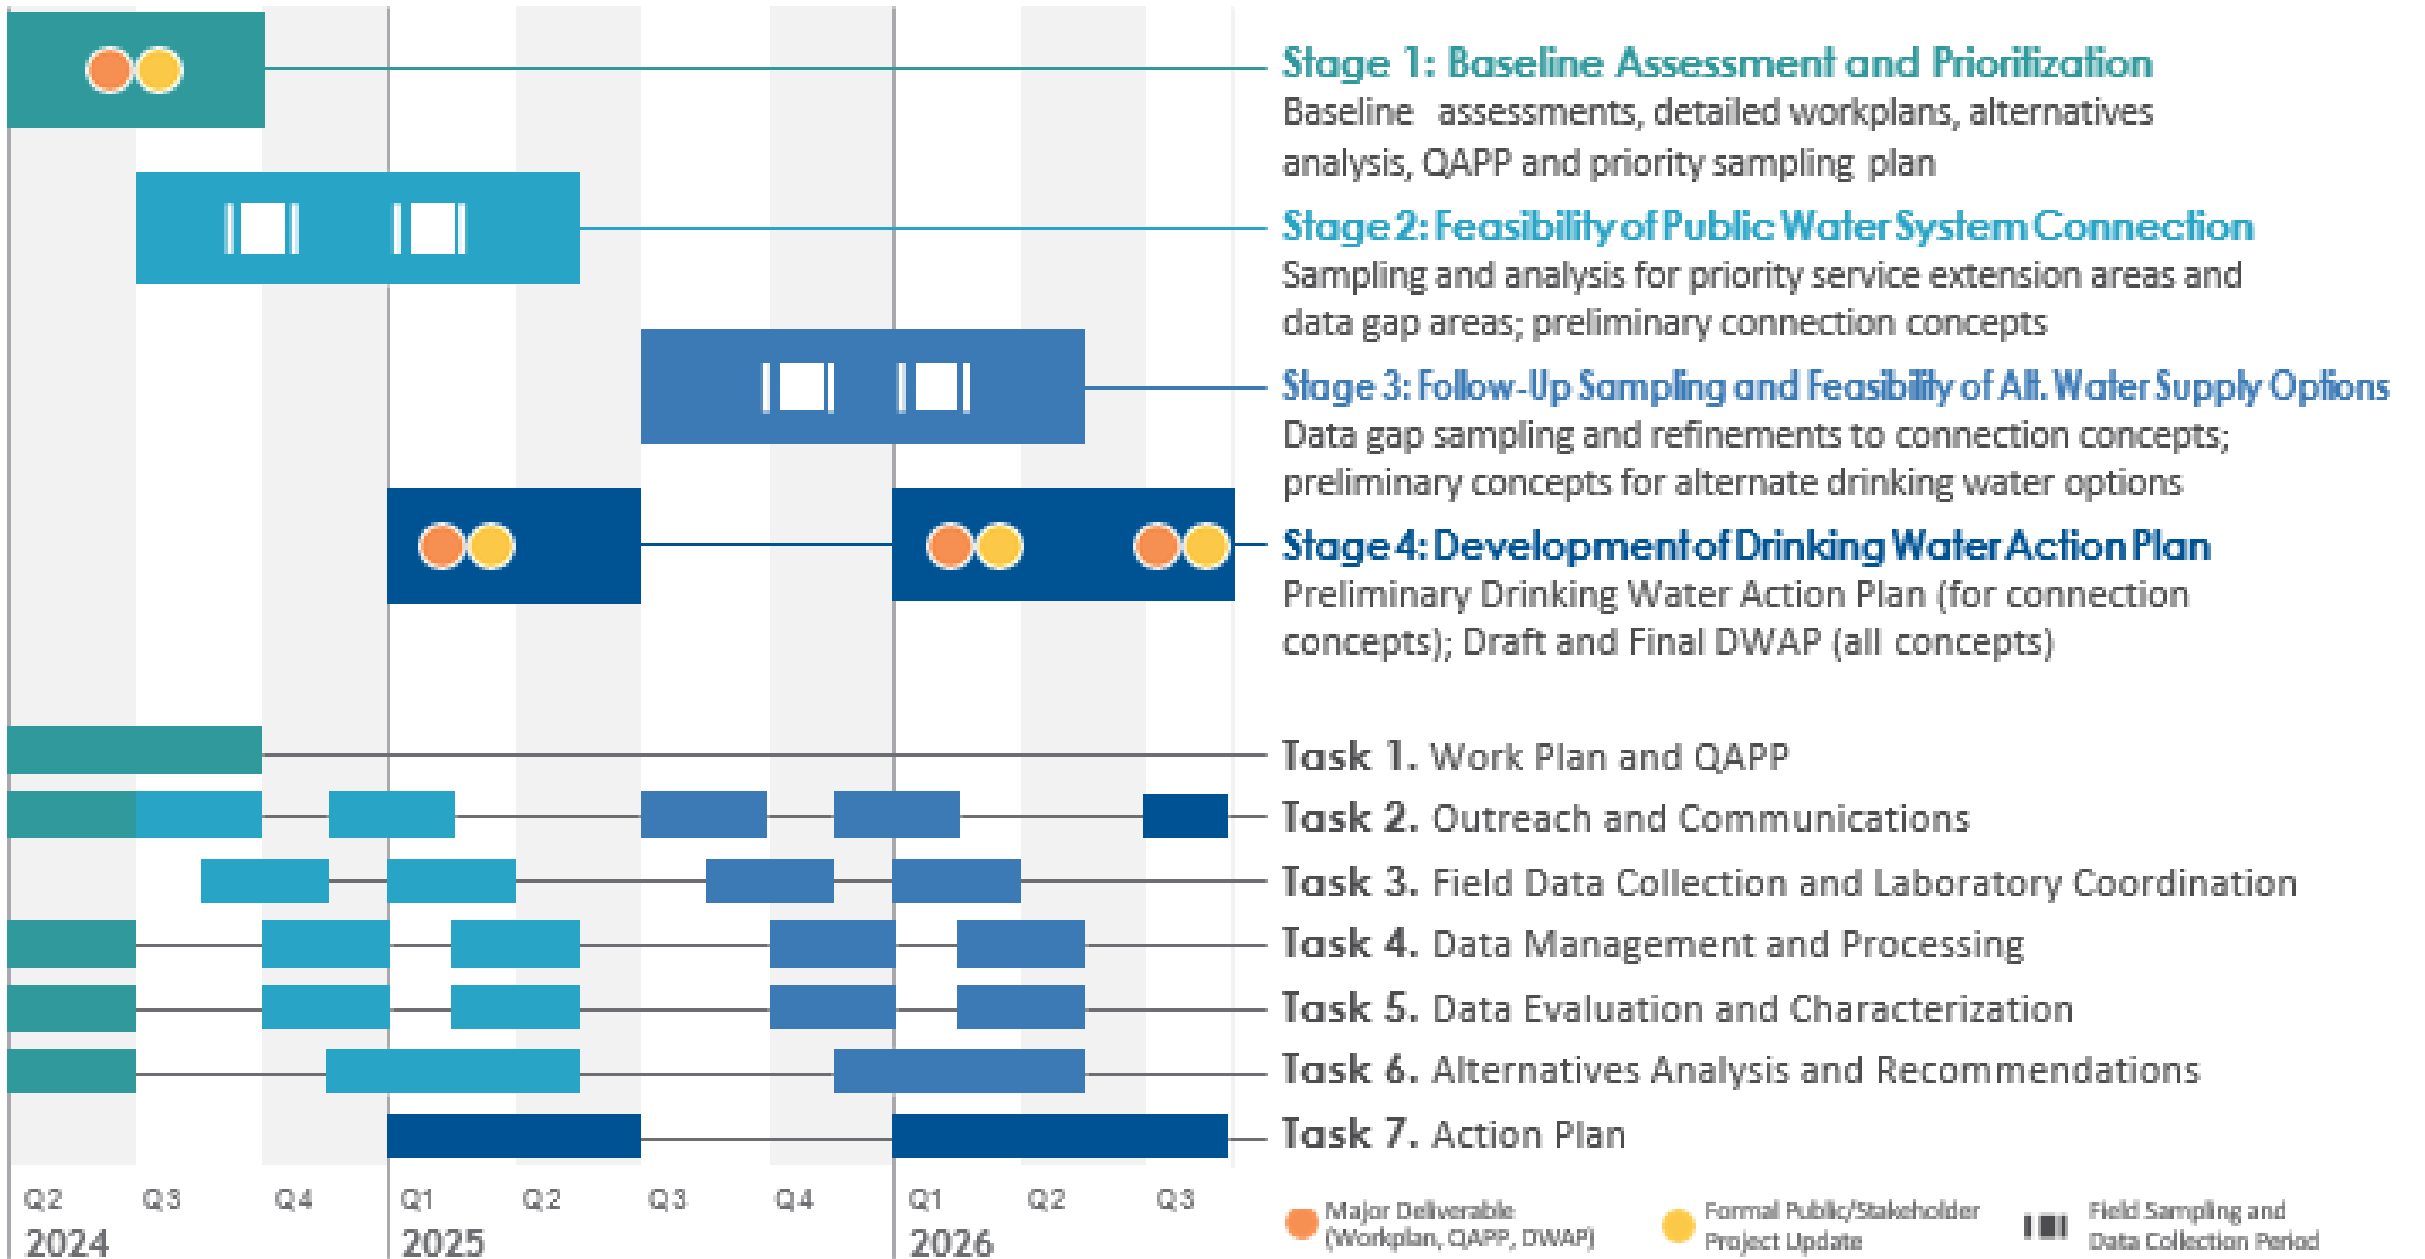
Stage 1: Baseline Assessment and Prioritization
Baseline assessments, detailed workplans, alternatives analysis, QAPP and priority sampling plan

Stage 2: Feasibility of Public Water System Connection
Sampling and analysis for priority service extension areas and data gap areas; preliminary connection concepts

Stage 3: Follow-Up Sampling and Feasibility of Alt. Water Supply Options
Data gap sampling and refinements to connection concepts; preliminary concepts for alternate drinking water options

Stage 4: Development of Drinking Water Action Plan
Preliminary Drinking Water Action Plan (for connection concepts); Draft and Final DWAP (all concepts)

Task 1. Work Plan and QAPP
Task 2. Outreach and Communications
Task 3. Field Data Collection and Laboratory Coordination
Task 4. Data Management and Processing
Task 5. Data Evaluation and Characterization
Task 6. Alternatives Analysis and Recommendations
Task 7. Action Plan

Q2 Q3 Q4 Q1 Q2 Q3 Q4 Q1 Q2 Q3
2024 2025 2026

Major Deliverable (Workplan, QAPP, DWAP)
Formal Public/Stakeholder Project Update
Field Sampling and Data Collection Period